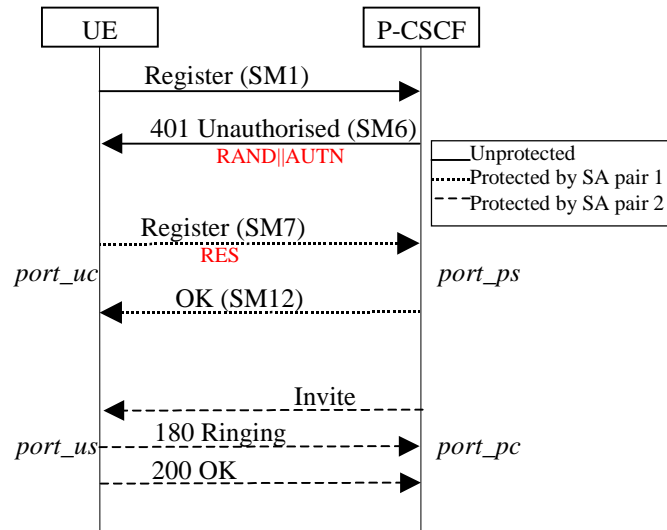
UE

P-CSCF

Register (SM1)

401 Unauthorised (SM6)

RAND||AUTN

Unprotected

Protected by SA pair 1

Protected by SA pair 2

Register (SM7)

RES

port_uc

port_ps

OK (SM12)

Invite

port_us

180 Ringing

port_pc

200 OK